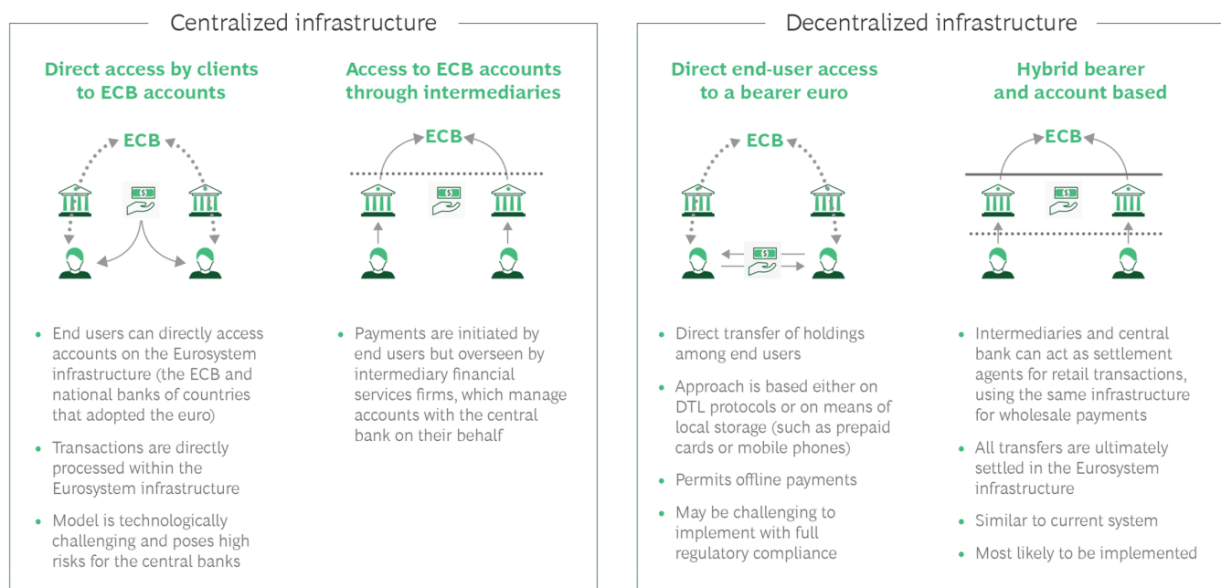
Centralized infrastructure

Direct access by clients to ECB accounts

ECB

$

- End users can directly access accounts on the Eurosystem infrastructure (the ECB and national banks of countries that adopted the euro)
- Transactions are directly processed within the Eurosystem infrastructure
- Model is technologically challenging and poses high risks for the central banks

Access to ECB accounts through intermediaries

ECB

$

- Payments are initiated by end users but overseen by intermediary financial services firms, which manage accounts with the central bank on their behalf

Decentralized infrastructure

Direct end-user access to a bearer euro

ECB

$

- Direct transfer of holdings among end users
- Approach is based either on DTL protocols or on means of local storage (such as prepaid cards or mobile phones)
- Permits offline payments
- May be challenging to implement with full regulatory compliance

Hybrid bearer and account based

ECB

$

- Intermediaries and central bank can act as settlement agents for retail transactions, using the same infrastructure for wholesale payments
- All transfers are ultimately settled in the Eurosystem infrastructure
- Similar to current system
- Most likely to be implemented